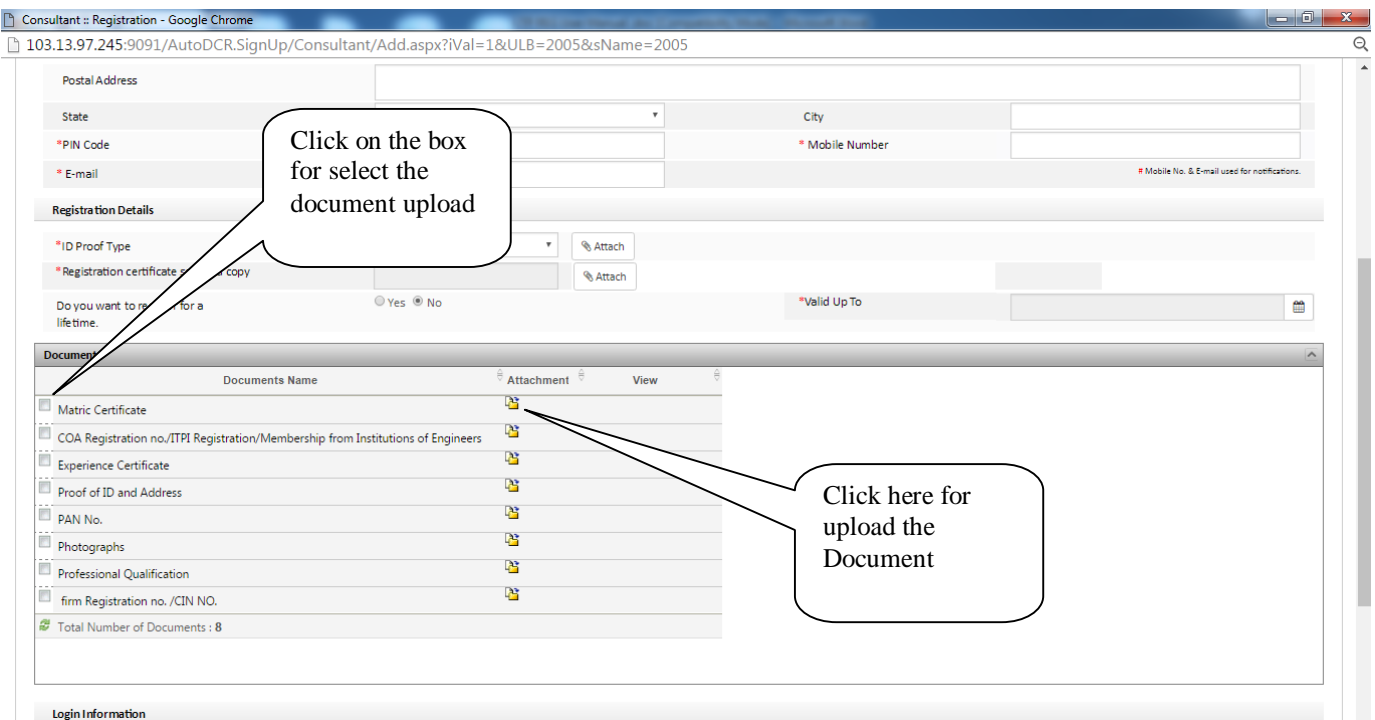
Consultant :: Registration - Google Chrome

103.13.97.245:9091/AutoDCR.SignUp/Consultant/Add.aspx?iVal=1&ULB=2005&sName=2005

Postal Address

State

City

*PIN Code

* Mobile Number

* E-mail

# Mobile No. & E-mail used for notifications.

Click on the box for select the document upload

Registration Details

*ID Proof Type

Attach

*Registration certificate s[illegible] copy

Attach

Do you want to re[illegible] for a lifetime.

Yes No

*Valid Up To

Document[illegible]

| | Documents Name | Attachment | View |
|---|---|---|---|
| | Matric Certificate | | |
| | COA Registration no./ITPI Registration/Membership from Institutions of Engineers | | |
| | Experience Certificate | | |
| | Proof of ID and Address | | |
| | PAN No. | | |
| | Photographs | | |
| | Professional Qualification | | |
| | firm Registration no. /CIN NO. | | |

Total Number of Documents : 8

Click here for upload the Document

Login Information